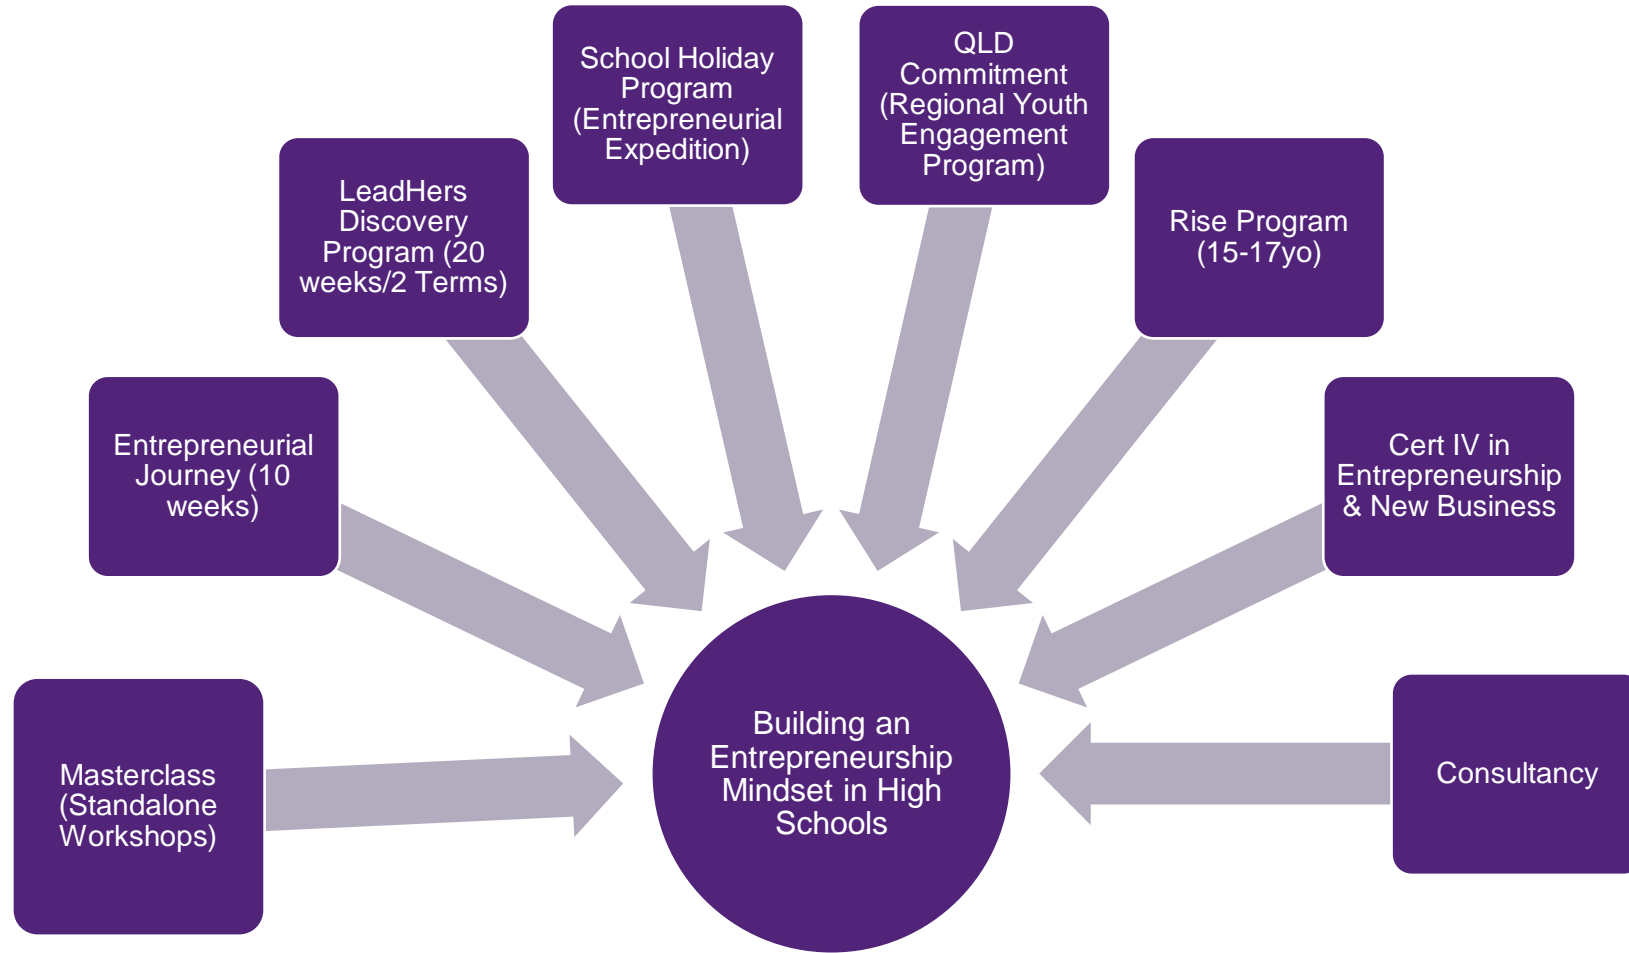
School Holiday Program (Entrepreneurial Expedition)

QLD Commitment (Regional Youth Engagement Program)

LeadHers Discovery Program (20 weeks/2 Terms)

Rise Program (15-17yo)

Entrepreneurial Journey (10 weeks)

Cert IV in Entrepreneurship & New Business

Masterclass (Standalone Workshops)

Building an Entrepreneurship Mindset in High Schools

Consultancy